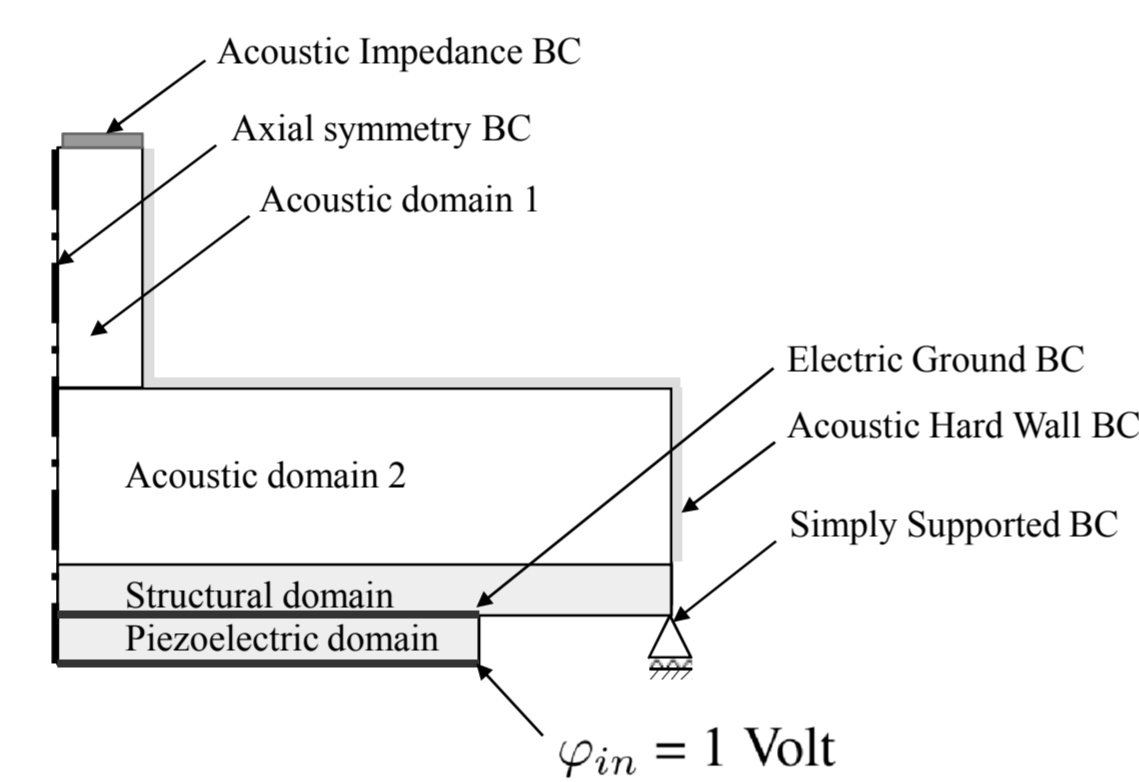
Acoustic Impedance BC

Axial symmetry BC

Acoustic domain 1

Electric Ground BC

Acoustic Hard Wall BC

Acoustic domain 2

Simply Supported BC

Structural domain

Piezoelectric domain

$\varphi_{in}$ = 1 Volt